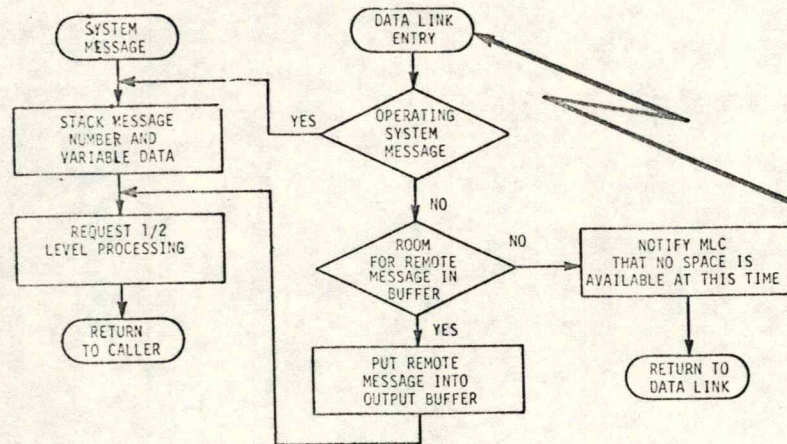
SYSTEM MESSAGE

STACK MESSAGE NUMBER AND VARIABLE DATA

REQUEST 1/2 LEVEL PROCESSING

RETURN TO CALLER

DATA LINK ENTRY

OPERATING SYSTEM MESSAGE

YES

NO

FOR ROOM REMOTE MESSAGE IN BUFFER

NO

YES

PUT REMOTE MESSAGE INTO OUTPUT BUFFER

NOTIFY MLC THAT NO SPACE IS AVAILABLE AT THIS TIME

RETURN TO DATA LINK